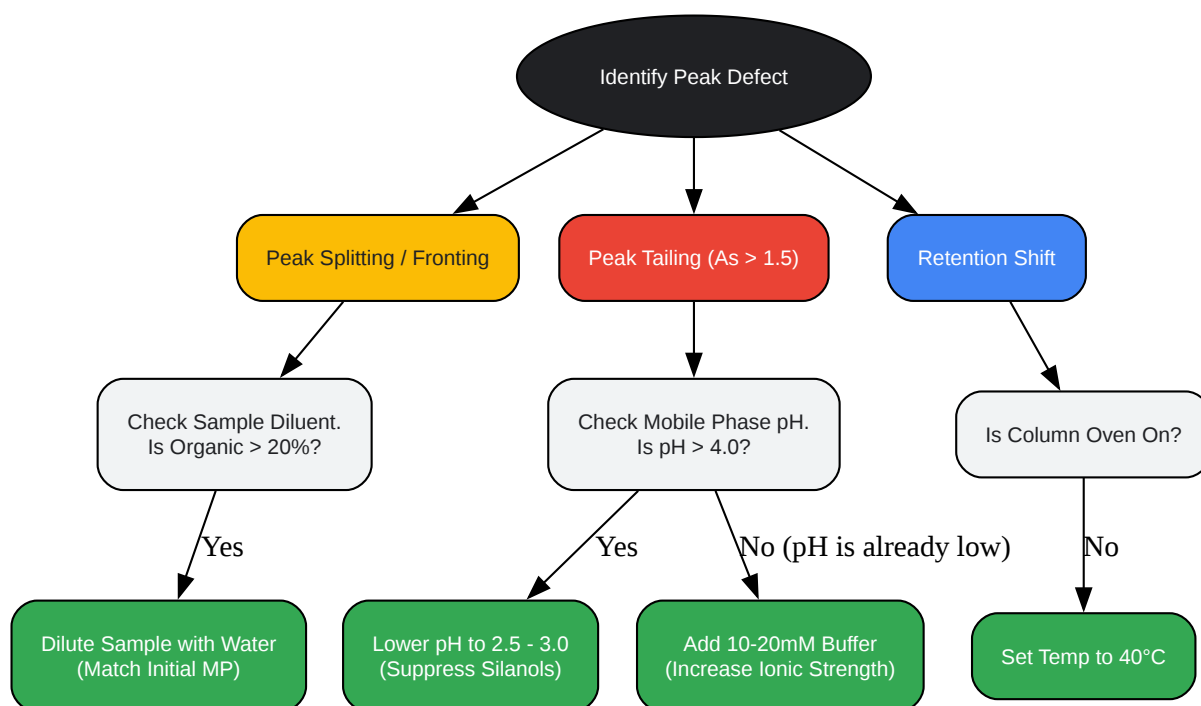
Identify Peak Defect

Peak Splitting / Fronting

Peak Tailing (As > 1.5)

Retention Shift

Check Sample Diluent. Is Organic > 20%?

Check Mobile Phase pH. Is pH > 4.0?

Is Column Oven On?

Yes

Yes

No (pH is already low)

No

Dilute Sample with Water (Match Initial MP)

Lower pH to 2.5 - 3.0 (Suppress Silanols)

Add 10-20mM Buffer (Increase Ionic Strength)

Set Temp to 40°C